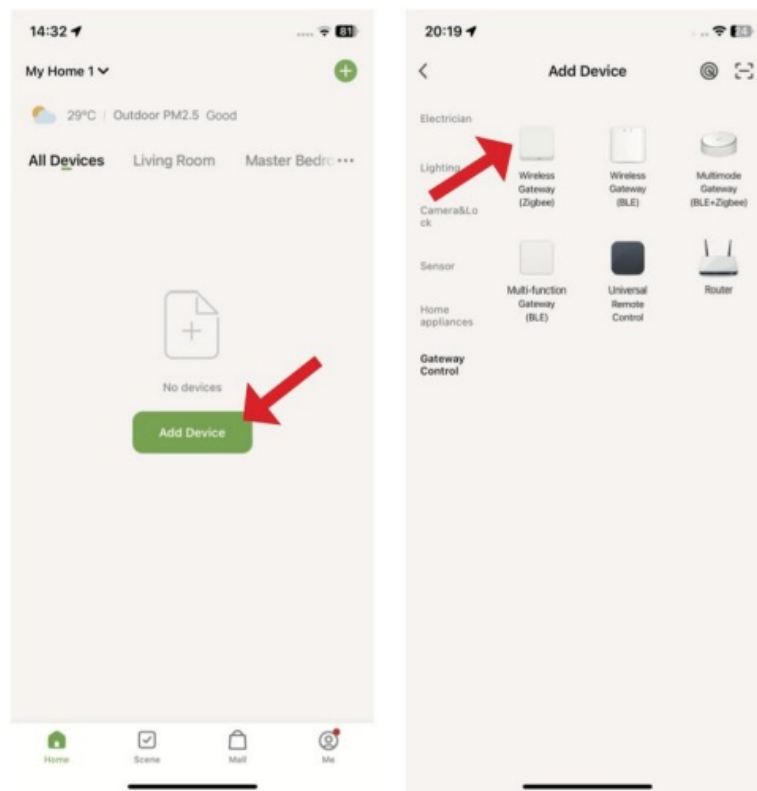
14:32

81

My Home 1

29°C | Outdoor PM2.5 Good

All Devices Living Room Master Bedro ···

No devices

Add Device

Home Scene Mall Me

20:19

Add Device

Electrician

Lighting

Camera&Lock

Sensor

Home appliances

Gateway Control

Wireless Gateway (Zigbee)

Wireless Gateway (BLE)

Multimode Gateway (BLE+Zigbee)

Multi-function Gateway (BLE)

Universal Remote Control

Router